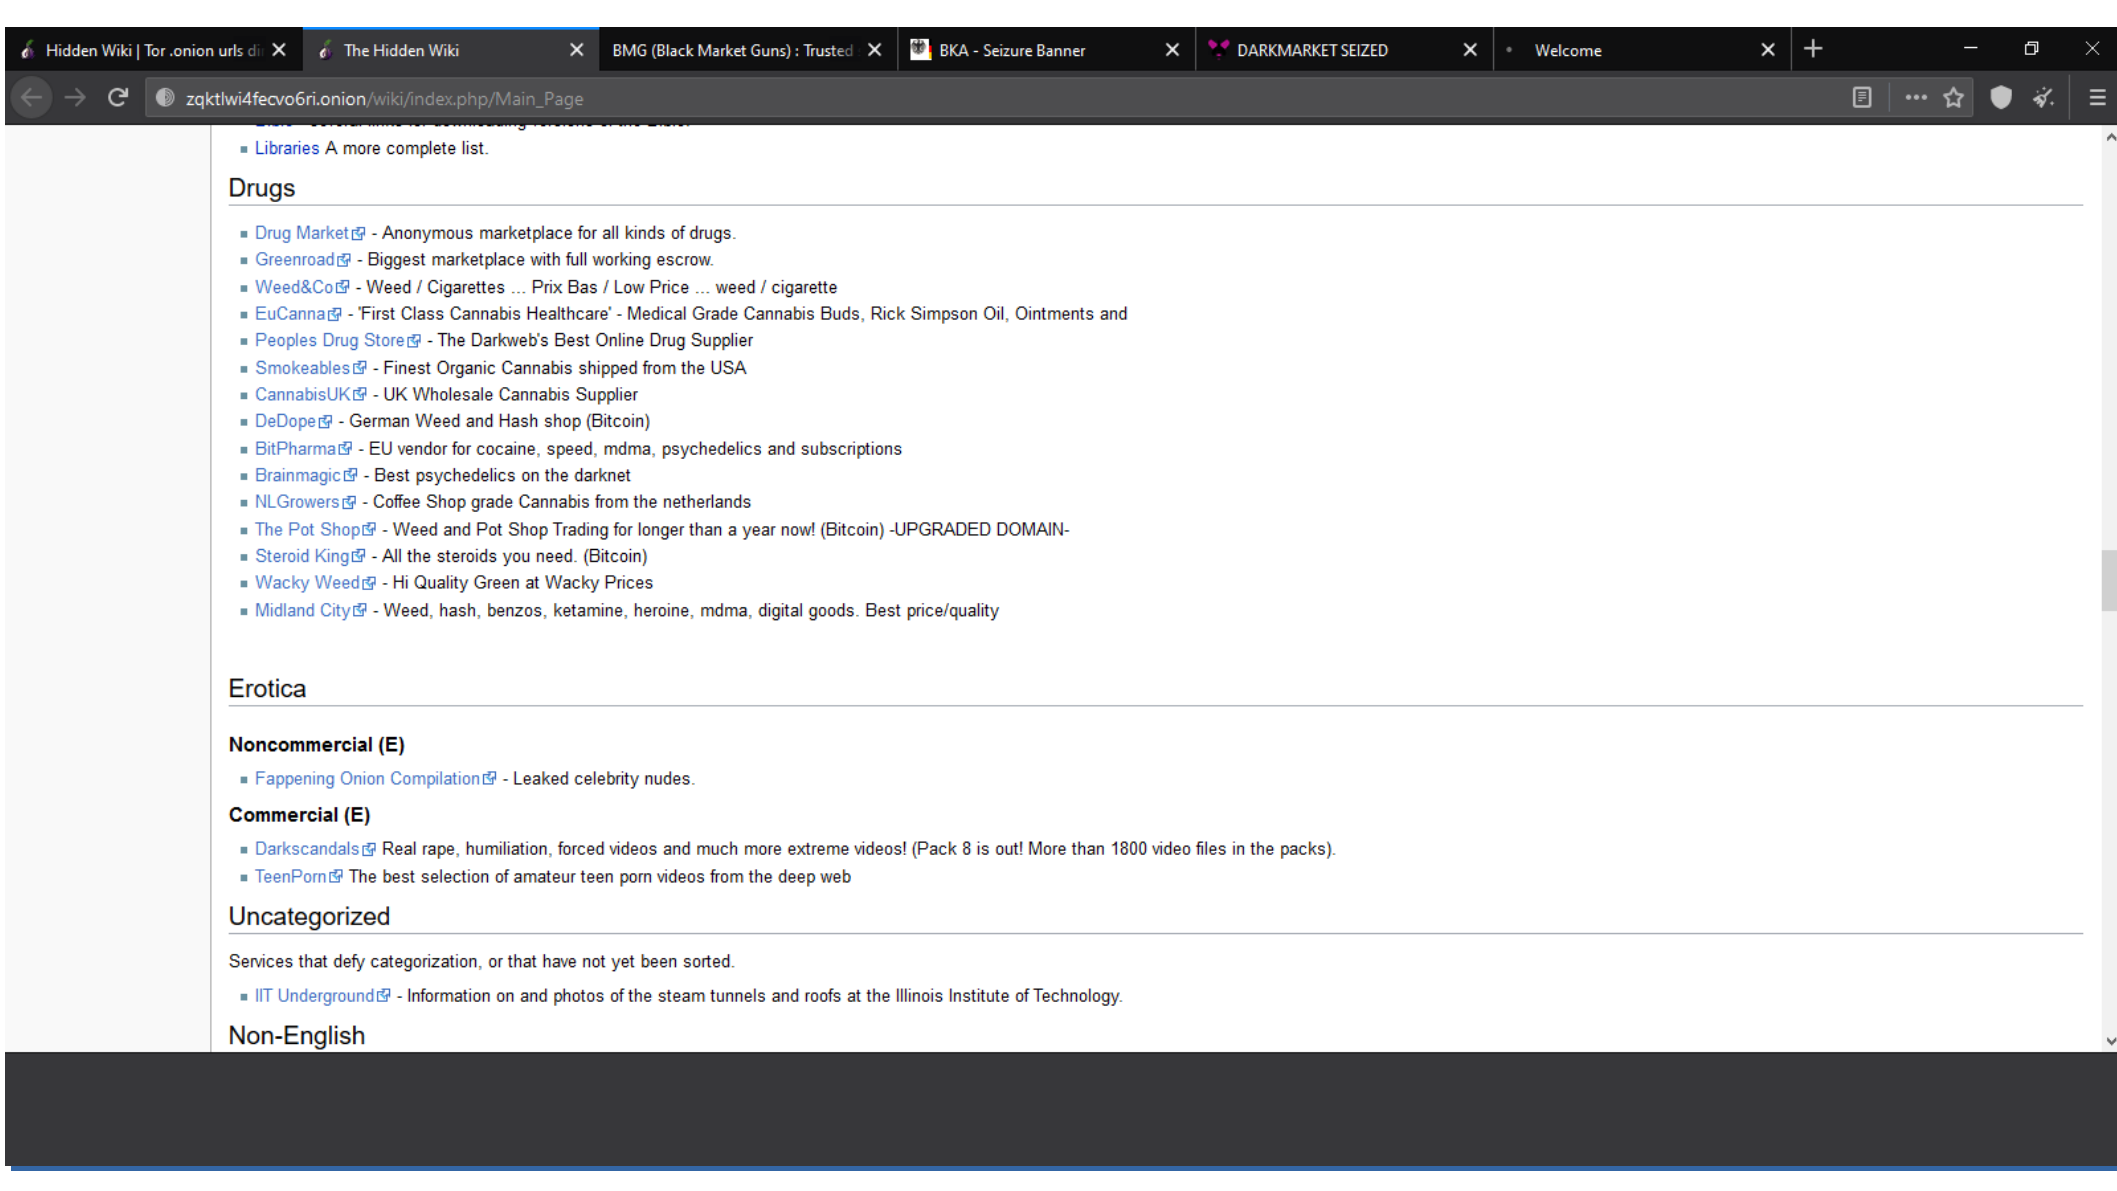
Hidden Wiki | Tor .onion urls di
The Hidden Wiki
BMG (Black Market Guns) : Trusted
BKA - Seizure Banner
DARKMARKET SEIZED
Welcome

zqktlwi4fecvo6ri.onion/wiki/index.php/Main_Page

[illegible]

Libraries A more complete list.

Drugs

Drug Market - Anonymous marketplace for all kinds of drugs.
Greenroad - Biggest marketplace with full working escrow.
Weed&Co - Weed / Cigarettes ... Prix Bas / Low Price ... weed / cigarette
EuCanna - 'First Class Cannabis Healthcare' - Medical Grade Cannabis Buds, Rick Simpson Oil, Ointments and
Peoples Drug Store - The Darkweb's Best Online Drug Supplier
Smokeables - Finest Organic Cannabis shipped from the USA
CannabisUK - UK Wholesale Cannabis Supplier
DeDope - German Weed and Hash shop (Bitcoin)
BitPharma - EU vendor for cocaine, speed, mdma, psychedelics and subscriptions
Brainmagic - Best psychedelics on the darknet
NLGrowers - Coffee Shop grade Cannabis from the netherlands
The Pot Shop - Weed and Pot Shop Trading for longer than a year now! (Bitcoin) -UPGRADED DOMAIN-
Steroid King - All the steroids you need. (Bitcoin)
Wacky Weed - Hi Quality Green at Wacky Prices
Midland City - Weed, hash, benzos, ketamine, heroine, mdma, digital goods. Best price/quality

Erotica

Noncommercial (E)

Fappening Onion Compilation - Leaked celebrity nudes.

Commercial (E)

Darkscandals Real rape, humiliation, forced videos and much more extreme videos! (Pack 8 is out! More than 1800 video files in the packs).
TeenPorn The best selection of amateur teen porn videos from the deep web

Uncategorized

Services that defy categorization, or that have not yet been sorted.

IIT Underground - Information on and photos of the steam tunnels and roofs at the Illinois Institute of Technology.

Non-English